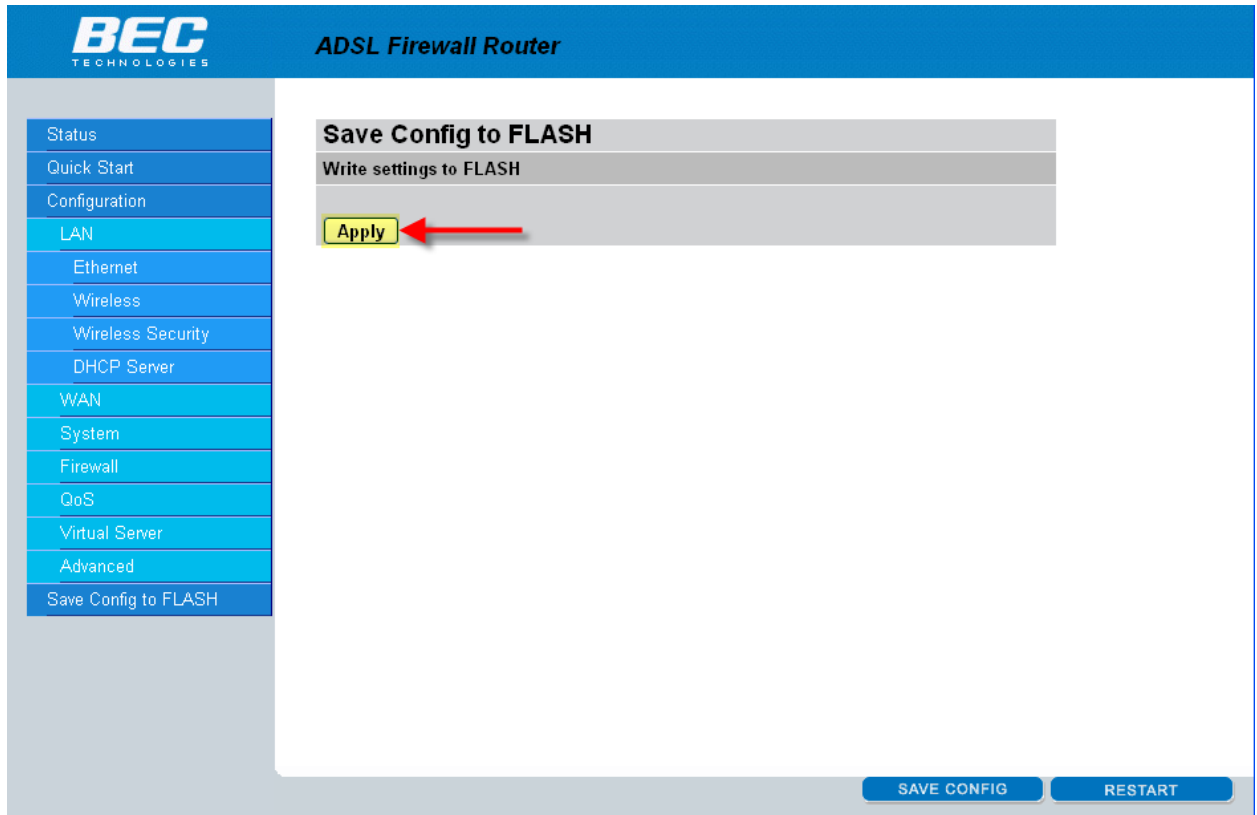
BEC
TECHNOLOGIES

ADSL Firewall Router

Status
Quick Start
Configuration
LAN
Ethernet
Wireless
Wireless Security
DHCP Server
WAN
System
Firewall
QoS
Virtual Server
Advanced
Save Config to FLASH

Save Config to FLASH

Write settings to FLASH

Apply

SAVE CONFIG
RESTART